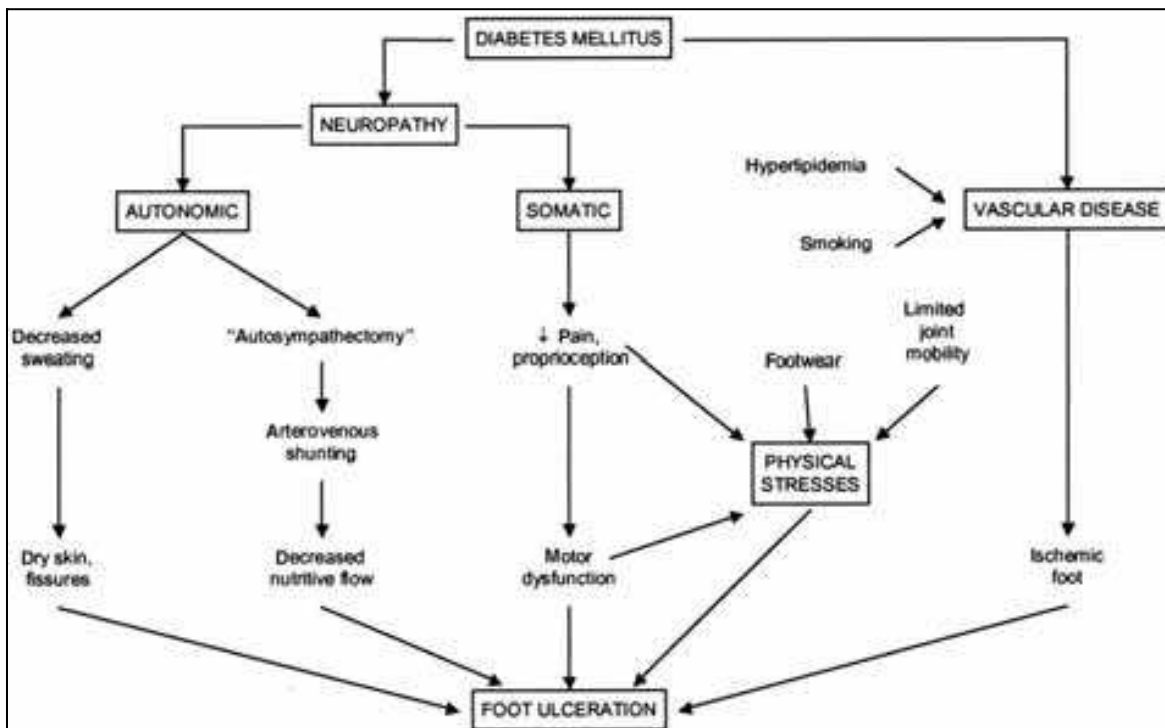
DIABETES MELLITUS

NEUROPATHY

AUTONOMIC

SOMATIC

Hyperlipidemia

Smoking

VASCULAR DISEASE

Decreased sweating

"Autosympathectomy"

↓ Pain, proprioception

Footwear

Limited joint mobility

Arterovenous shunting

PHYSICAL STRESSES

Dry skin, fissures

Decreased nutritive flow

Motor dysfunction

Ischemic foot

FOOT ULCERATION